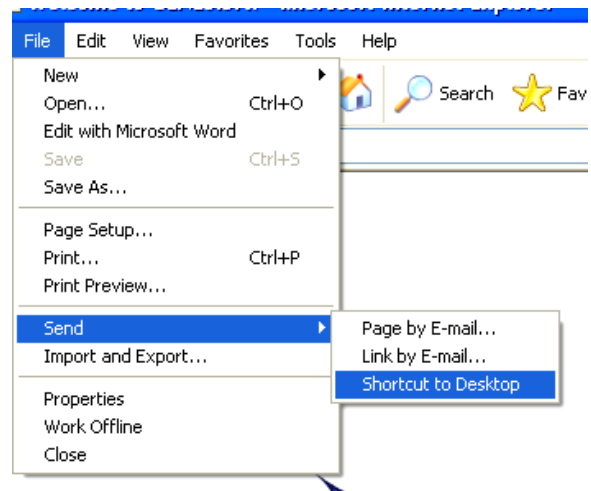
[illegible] - Microsoft Internet Explorer

File Edit View Favorites Tools Help

Search Fav

New
Open... Ctrl+O
Edit with Microsoft Word
Save Ctrl+S
Save As...

Page Setup...
Print... Ctrl+P
Print Preview...

Send
Import and Export...

Properties
Work Offline
Close

Page by E-mail...
Link by E-mail...
Shortcut to Desktop